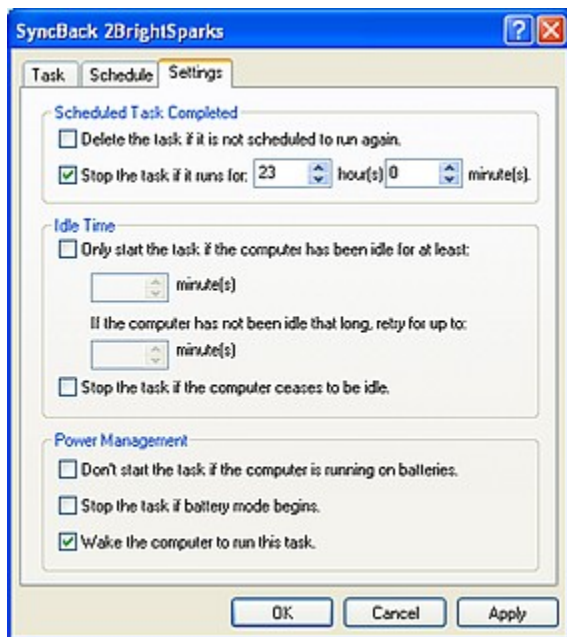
SyncBack 2BrightSparks

Task
Schedule
Settings

Scheduled Task Completed

Delete the task if it is not scheduled to run again.

Stop the task if it runs for: 23 hour(s) 0 minute(s).

Idle Time

Only start the task if the computer has been idle for at least:

minute(s)

If the computer has not been idle that long, retry for up to:

minute(s)

Stop the task if the computer ceases to be idle.

Power Management

Don't start the task if the computer is running on batteries.

Stop the task if battery mode begins.

Wake the computer to run this task.

OK
Cancel
Apply